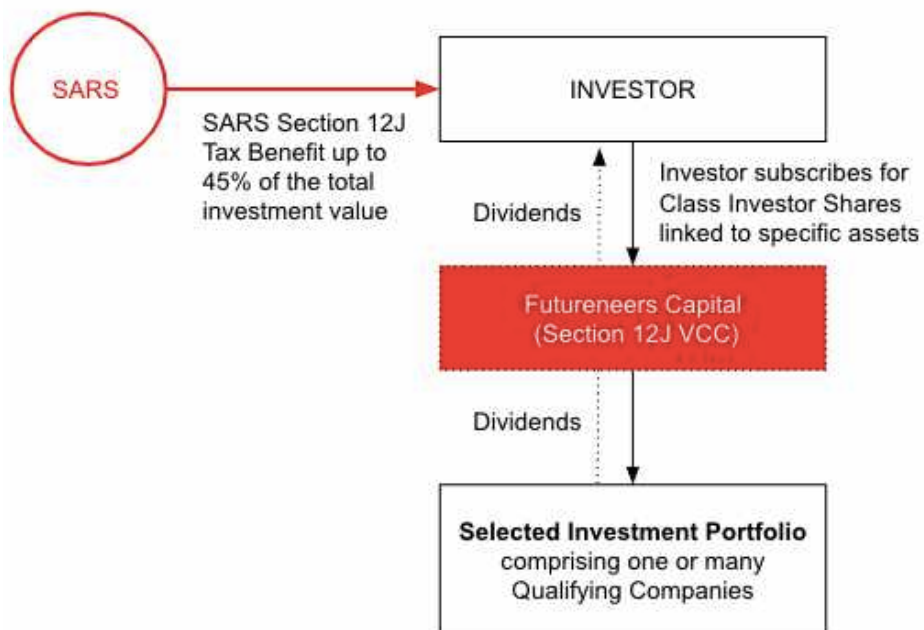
SARS

INVESTOR

SARS Section 12J Tax Benefit up to 45% of the total investment value

Dividends

Investor subscribes for Class Investor Shares linked to specific assets

Futureneers Capital (Section 12J VCC)

Dividends

**Selected Investment Portfolio** comprising one or many Qualifying Companies